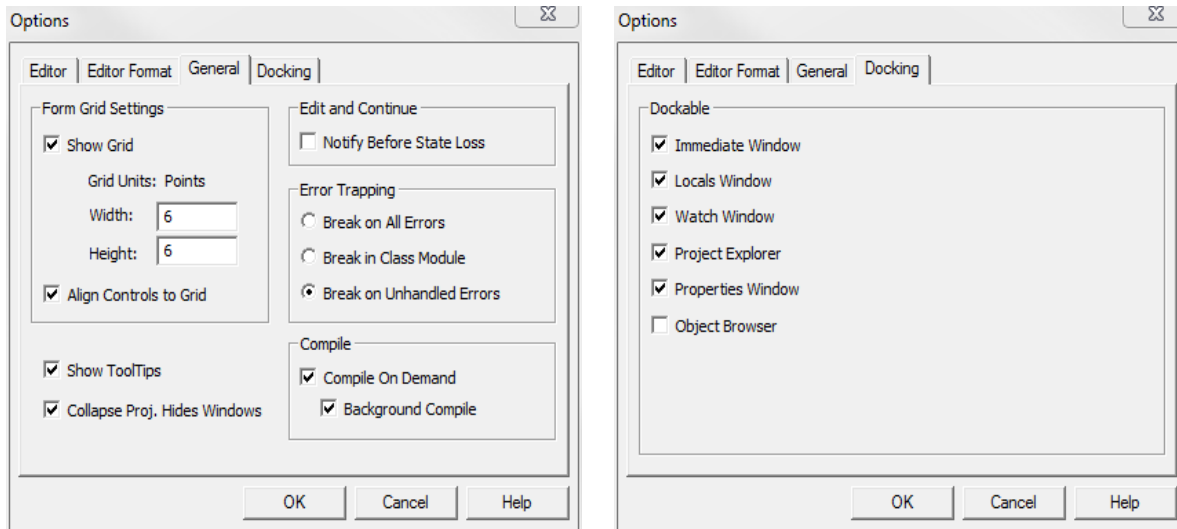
Options

Editor | Editor Format | General | Docking

Form Grid Settings
Show Grid
Grid Units: Points
Width: 6
Height: 6
Align Controls to Grid

Show ToolTips
Collapse Proj. Hides Windows

Edit and Continue
Notify Before State Loss

Error Trapping
Break on All Errors
Break in Class Module
Break on Unhandled Errors

Compile
Compile On Demand
Background Compile

OK | Cancel | Help

Options

Editor | Editor Format | General | Docking

Dockable
Immediate Window
Locals Window
Watch Window
Project Explorer
Properties Window
Object Browser

OK | Cancel | Help